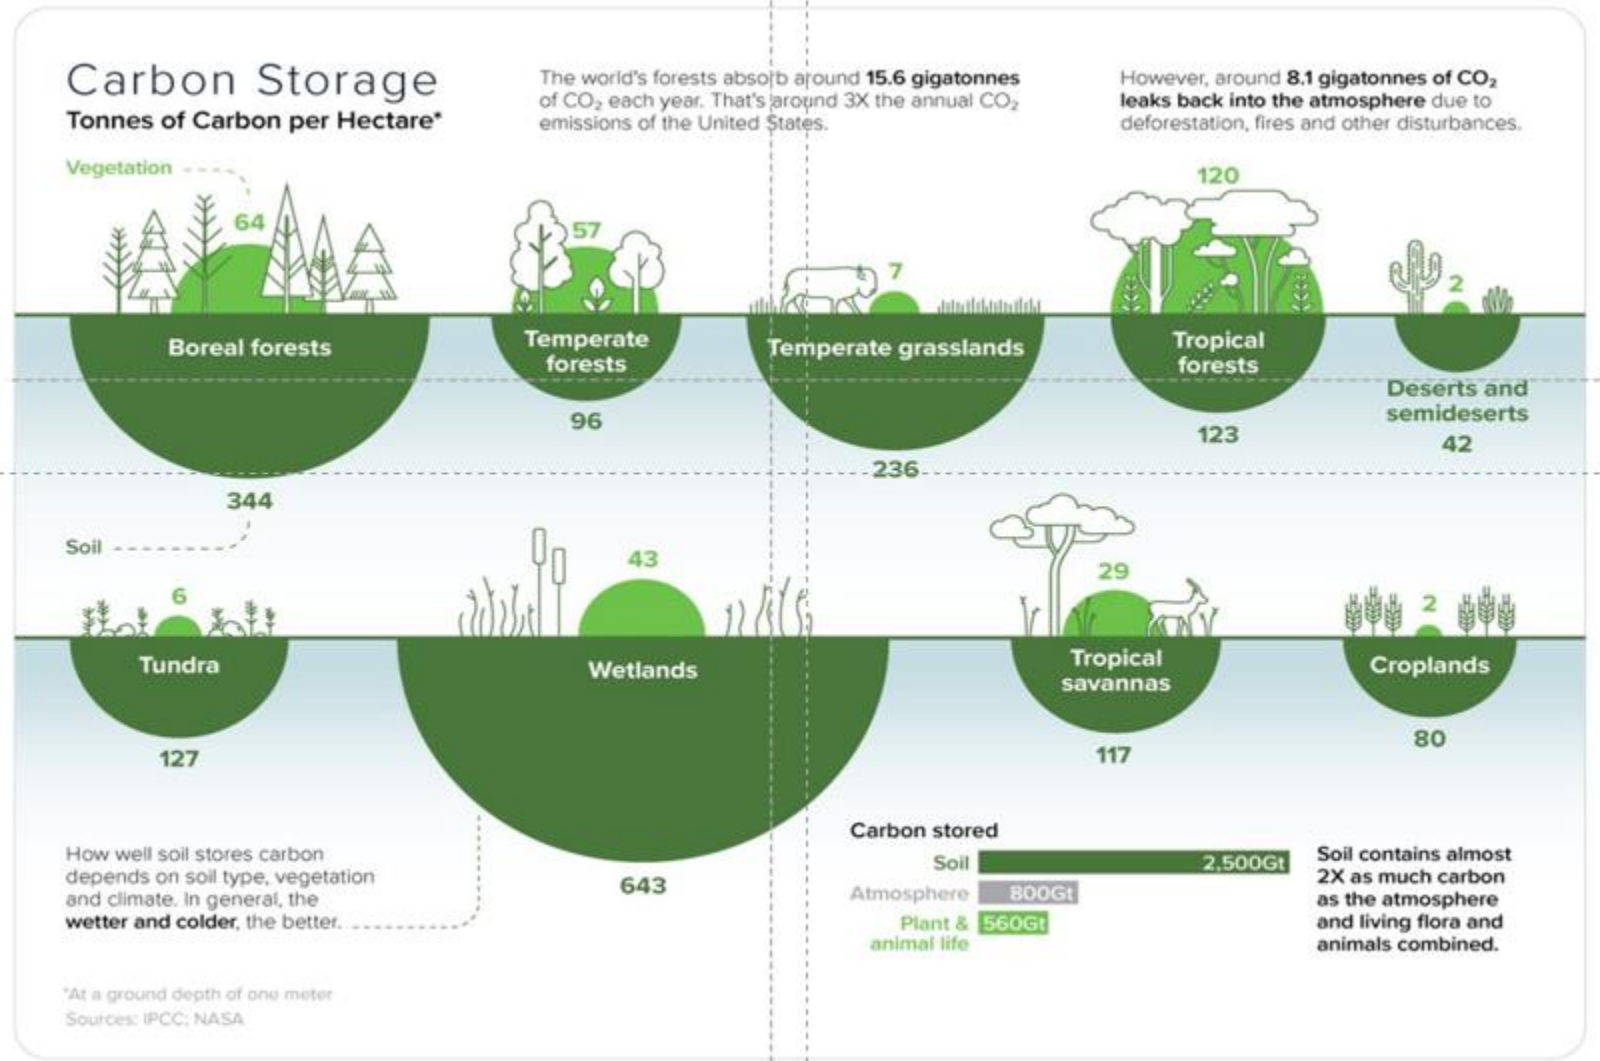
Carbon Storage
Tonnes of Carbon per Hectare*

The world's forests absorb around 15.6 gigatonnes of $CO_2$ each year. That's around 3X the annual $CO_2$ emissions of the United States.

However, around 8.1 gigatonnes of $CO_2$ leaks back into the atmosphere due to deforestation, fires and other disturbances.

Vegetation

64
Boreal forests
344

57
Temperate forests
96

7
Temperate grasslands
236

120
Tropical forests
123

2
Deserts and semideserts
42

Soil

6
Tundra
127

43
Wetlands
643

29
Tropical savannas
117

2
Croplands
80

How well soil stores carbon depends on soil type, vegetation and climate. In general, the wetter and colder, the better.

Carbon stored
Soil 2,500Gt
Atmosphere 800Gt
Plant & animal life 560Gt

Soil contains almost 2X as much carbon as the atmosphere and living flora and animals combined.

*At a ground depth of one meter
Sources: IPCC; NASA